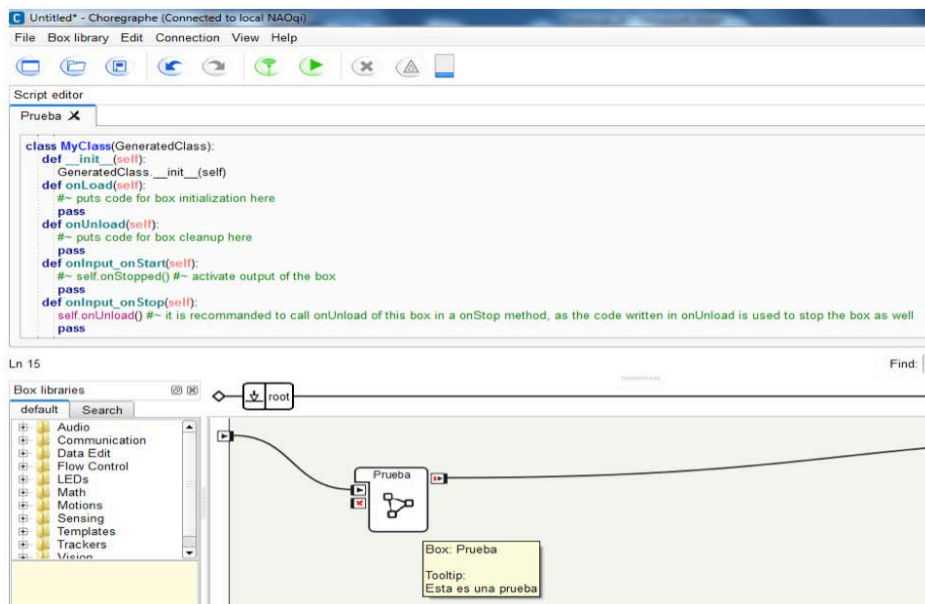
Untitled* - Choregraphe (Connected to local NAOqi)

File Box library Edit Connection View Help

Script editor

Prueba

class MyClass(GeneratedClass):
def __init__(self):
GeneratedClass.__init__(self)
def onLoad(self):
#~ puts code for box initialization here
pass
def onUnload(self):
#~ puts code for box cleanup here
pass
def onInput_onStart(self):
#~ self.onStopped() #~ activate output of the box
pass
def onInput_onStop(self):
self.onUnload() #~ it is recommanded to call onUnload of this box in a onStop method, as the code written in onUnload is used to stop the box as well
pass

Ln 15

Find:

Box libraries

default Search

Audio
Communication
Data Edit
Flow Control
LEDs
Math
Motions
Sensing
Templates
Trackers
Vision

root

Prueba

Box: Prueba

Tooltip:
Esta es una prueba